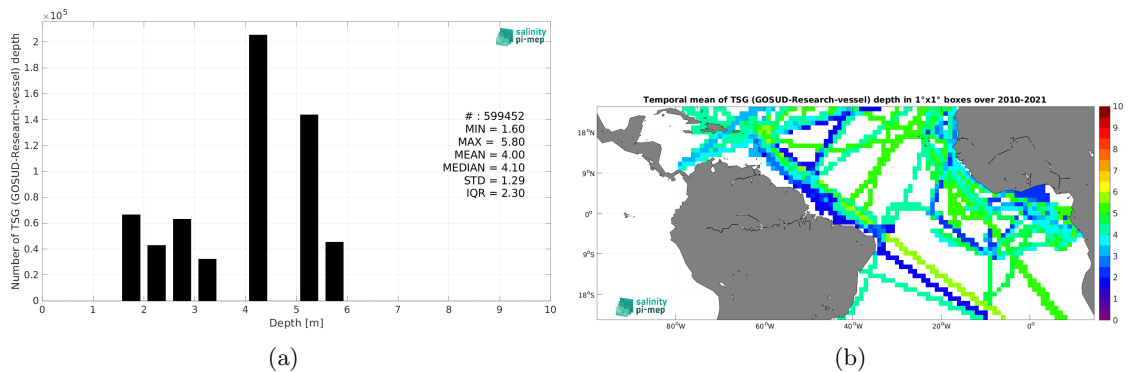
$\times10^5$

salinity pi-mep

Number of TSG (GOSUD-Research-vessel) depth

2
1.8
1.6
1.4
1.2
1
0.8
0.6
0.4
0.2
0

# : 599452
MIN = 1.60
MAX = 5.80
MEAN = 4.00
MEDIAN = 4.10
STD = 1.29
IQR = 2.30

0 1 2 3 4 5 6 7 8 9 10

Depth [m]

(a)

Temporal mean of TSG (GOSUD-Research-vessel) depth in 1°x1° boxes over 2010-2021

18°N
9°N
0°
9°S
18°S

80°W 60°W 40°W 20°W 0°

salinity pi-mep

10
9
8
7
6
5
4
3
2
1
0

(b)